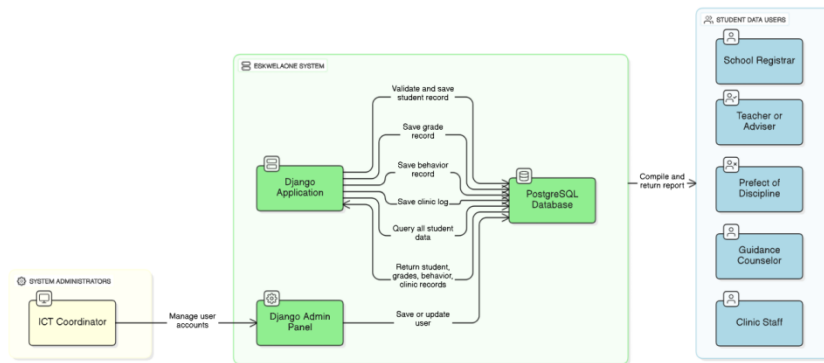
SYSTEM ADMINISTRATORS

ICT Coordinator

Manage user accounts

ESKWELAONE SYSTEM

Django Application

Django Admin Panel

Validate and save student record

Save grade record

Save behavior record

Save clinic log

Query all student data

Return student, grades, behavior, clinic records

Save or update user

PostgreSQL Database

Compile and return report

STUDENT DATA USERS

School Registrar

Teacher or Adviser

Prefect of Discipline

Guidance Counselor

Clinic Staff